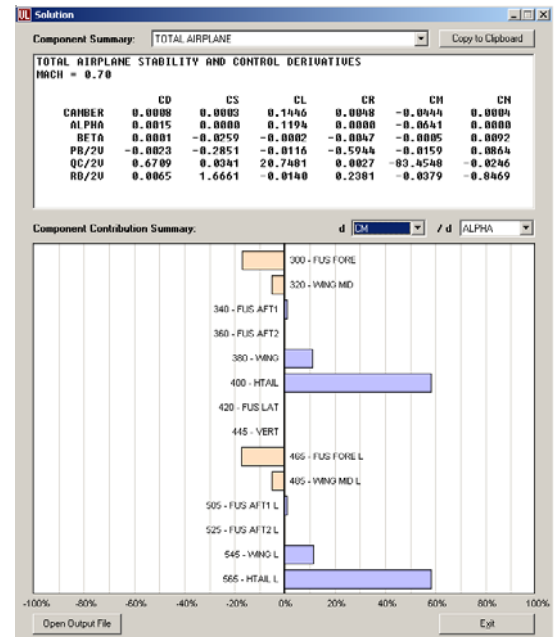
UL Solution

Component Summary: TOTAL AIRPLANE Copy to Clipboard

TOTAL AIRPLANE STABILITY AND CONTROL DERIVATIVES
MACH = 0.70

|  | CD | CS | CL | CR | CM | CN |
|---|---|---|---|---|---|---|
| CAMBER | 0.0008 | 0.0003 | 0.1446 | 0.0048 | -0.0444 | 0.0004 |
| ALPHA | 0.0015 | 0.0000 | 0.1194 | 0.0000 | -0.0641 | 0.0000 |
| BETA | 0.0001 | -0.0259 | -0.0002 | -0.0047 | -0.0005 | 0.0092 |
| PB/2V | -0.0023 | -0.2851 | -0.0116 | -0.5944 | -0.0159 | 0.0864 |
| QC/2V | 0.6709 | 0.0341 | 20.7481 | 0.0027 | -83.4548 | -0.0246 |
| RB/2V | 0.0065 | 1.6661 | -0.0140 | 0.2381 | -0.0379 | -0.8469 |

Component Contribution Summary. d CM / d ALPHA

300 - FUS FORE
320 - WING MID
340 - FUS AFT1
360 - FUS AFT2
380 - WING
400 - HTAIL
420 - FUS LAT
445 - VERT
465 - FUS FORE L
485 - WING MID L
505 - FUS AFT1 L
525 - FUS AFT2 L
545 - WING L
565 - HTAIL L

-100% -80% -60% -40% -20% 0% 20% 40% 60% 80% 100%

Open Output File Exit